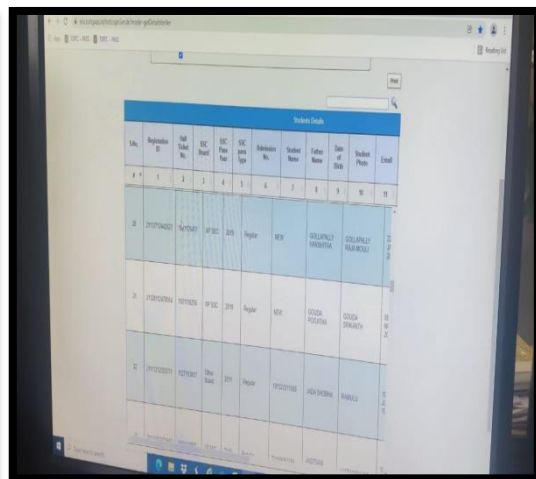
Apps SSC - NGS SSC - ING

Reading list

Print

Students Details

| S.No. | Registration ID | Hall Ticket No. | SSC Board | SSC Pass Year | SSC pass Type | Admission No. | Student Name | Father Name | Date of Birth | Student Photo | Email |
|---|---|---|---|---|---|---|---|---|---|---|---|
| 0 | 1 | 2 | 3 | 4 | 5 | 6 | 7 | 8 | 9 | 10 | 11 |
| 20 | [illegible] | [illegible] | AP SSC | 2019 | Regular | NEW | GOLLAPALLY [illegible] | GOLLAPALLY RAJA MOULI | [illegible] | | |
| 21 | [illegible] | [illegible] | AP SSC | 2019 | Regular | NEW | GOUDA POOJITHA | GOUDA SRIKANTH | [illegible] | | |
| 22 | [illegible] | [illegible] | Other Board | 2011 | Regular | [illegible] | JADA SHOBHA | RAMULU | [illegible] | | |

Type here to search